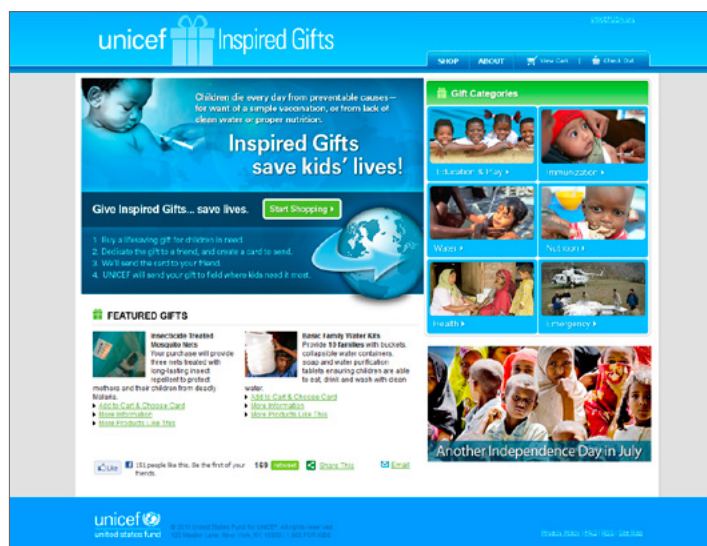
unicef Inspired Gifts

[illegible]

SHOP | ABOUT | View Cart | Check Out

Children die every day from preventable causes—for want of a simple vaccination, or from lack of clean water or proper nutrition.

Inspired Gifts save kids' lives!

Give Inspired Gifts... save lives. Start Shopping

1. Buy a lifesaving gift for children in need.
2. Dedicate the gift to a friend, and create a card to send.
3. We'll send the card to your friend.
4. UNICEF will send your gift to field where kids need it most.

Gift Categories

Education & Play

Immunization

Water

Nutrition

Health

Emergency

FEATURED GIFTS

Insecticide Treated Mosquito Nets
Your purchase will provide three nets treated with long-lasting insect repellent to protect mothers and their children from deadly Malaria.
Add to Cart & Choose Card
More Information
More Products Like This

Basic Family Water Kits
Provide 10 families with buckets, collapsible water containers, soap and water purification tablets ensuring children are able to eat, drink and wash with clean water.
Add to Cart & Choose Card
More Information
More Products Like This

Like 151 people like this. Be the first of your friends.

169 retweet

Share This

Email

Another Independence Day in July

unicef
united states fund

© 2011 United States Fund for UNICEF. All rights reserved.
125 Maiden Lane, New York, NY 10038 | 1.800.FOR.KIDS

Privacy Policy | FAQ | RSS | Site Map